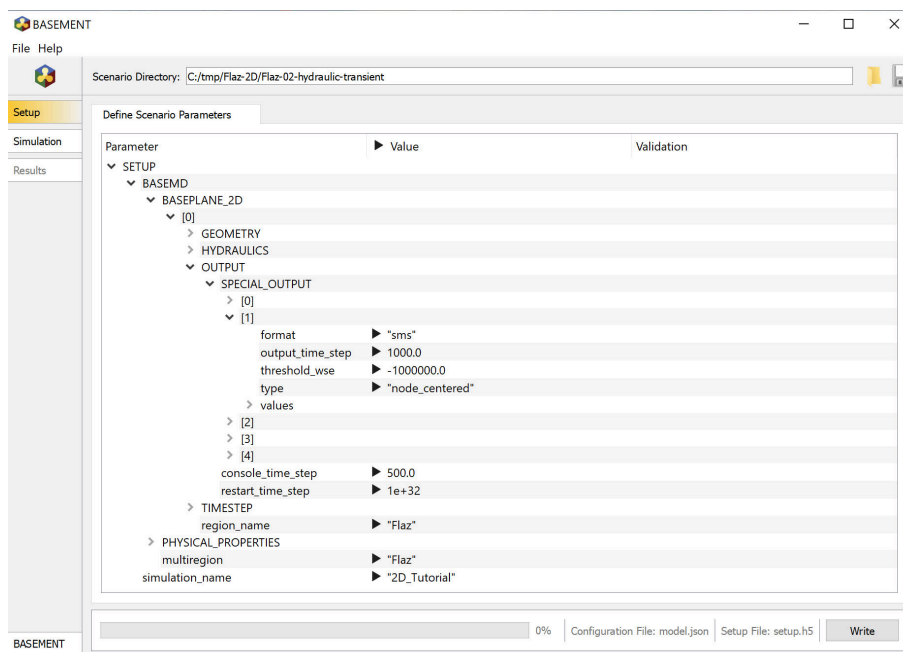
BASEMENT

File Help

Scenario Directory: C:/tmp/Flaz-2D/Flaz-02-hydraulic-transient

Setup
Simulation
Results

Define Scenario Parameters

| Parameter | Value | Validation |
|---|---|---|
| SETUP | | |
| BASEMD | | |
| BASEPLANE_2D | | |
| [0] | | |
| GEOMETRY | | |
| HYDRAULICS | | |
| OUTPUT | | |
| SPECIAL_OUTPUT | | |
| [0] | | |
| [1] | | |
| format | "sms" | |
| output_time_step | 1000.0 | |
| threshold_wse | -1000000.0 | |
| type | "node_centered" | |
| values | | |
| [2] | | |
| [3] | | |
| [4] | | |
| console_time_step | 500.0 | |
| restart_time_step | 1e+32 | |
| TIMESTEP | | |
| region_name | "Flaz" | |
| PHYSICAL_PROPERTIES | | |
| multiregion | "Flaz" | |
| simulation_name | "2D_Tutorial" | |

BASEMENT

0% Configuration File: model.json Setup File: setup.h5 Write